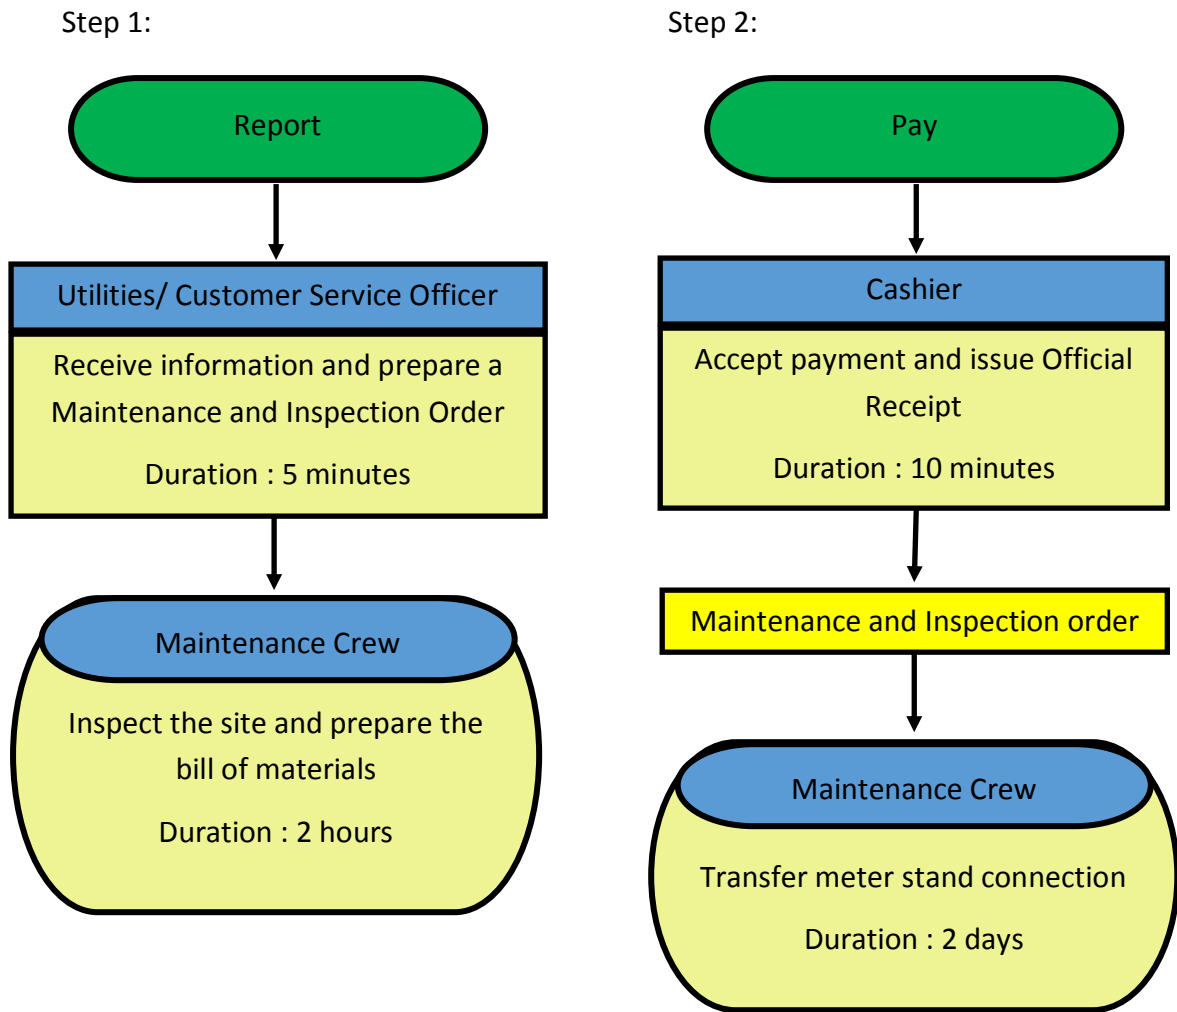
Step 1:

Report

Utilities/ Customer Service Officer

Receive information and prepare a Maintenance and Inspection Order

Duration : 5 minutes

Maintenance Crew

Inspect the site and prepare the bill of materials

Duration : 2 hours

Step 2:

Pay

Cashier

Accept payment and issue Official Receipt

Duration : 10 minutes

Maintenance and Inspection order

Maintenance Crew

Transfer meter stand connection

Duration : 2 days